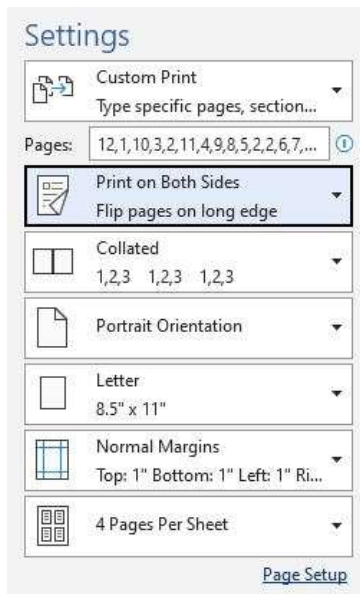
Settings

Custom Print
Type specific pages, section...

Pages: 12,1,10,3,2,11,4,9,8,5,2,2,6,7,...

Print on Both Sides
Flip pages on long edge

Collated
1,2,3 1,2,3 1,2,3

Portrait Orientation

Letter
8.5" x 11"

Normal Margins
Top: 1" Bottom: 1" Left: 1" Ri...

4 Pages Per Sheet

Page Setup